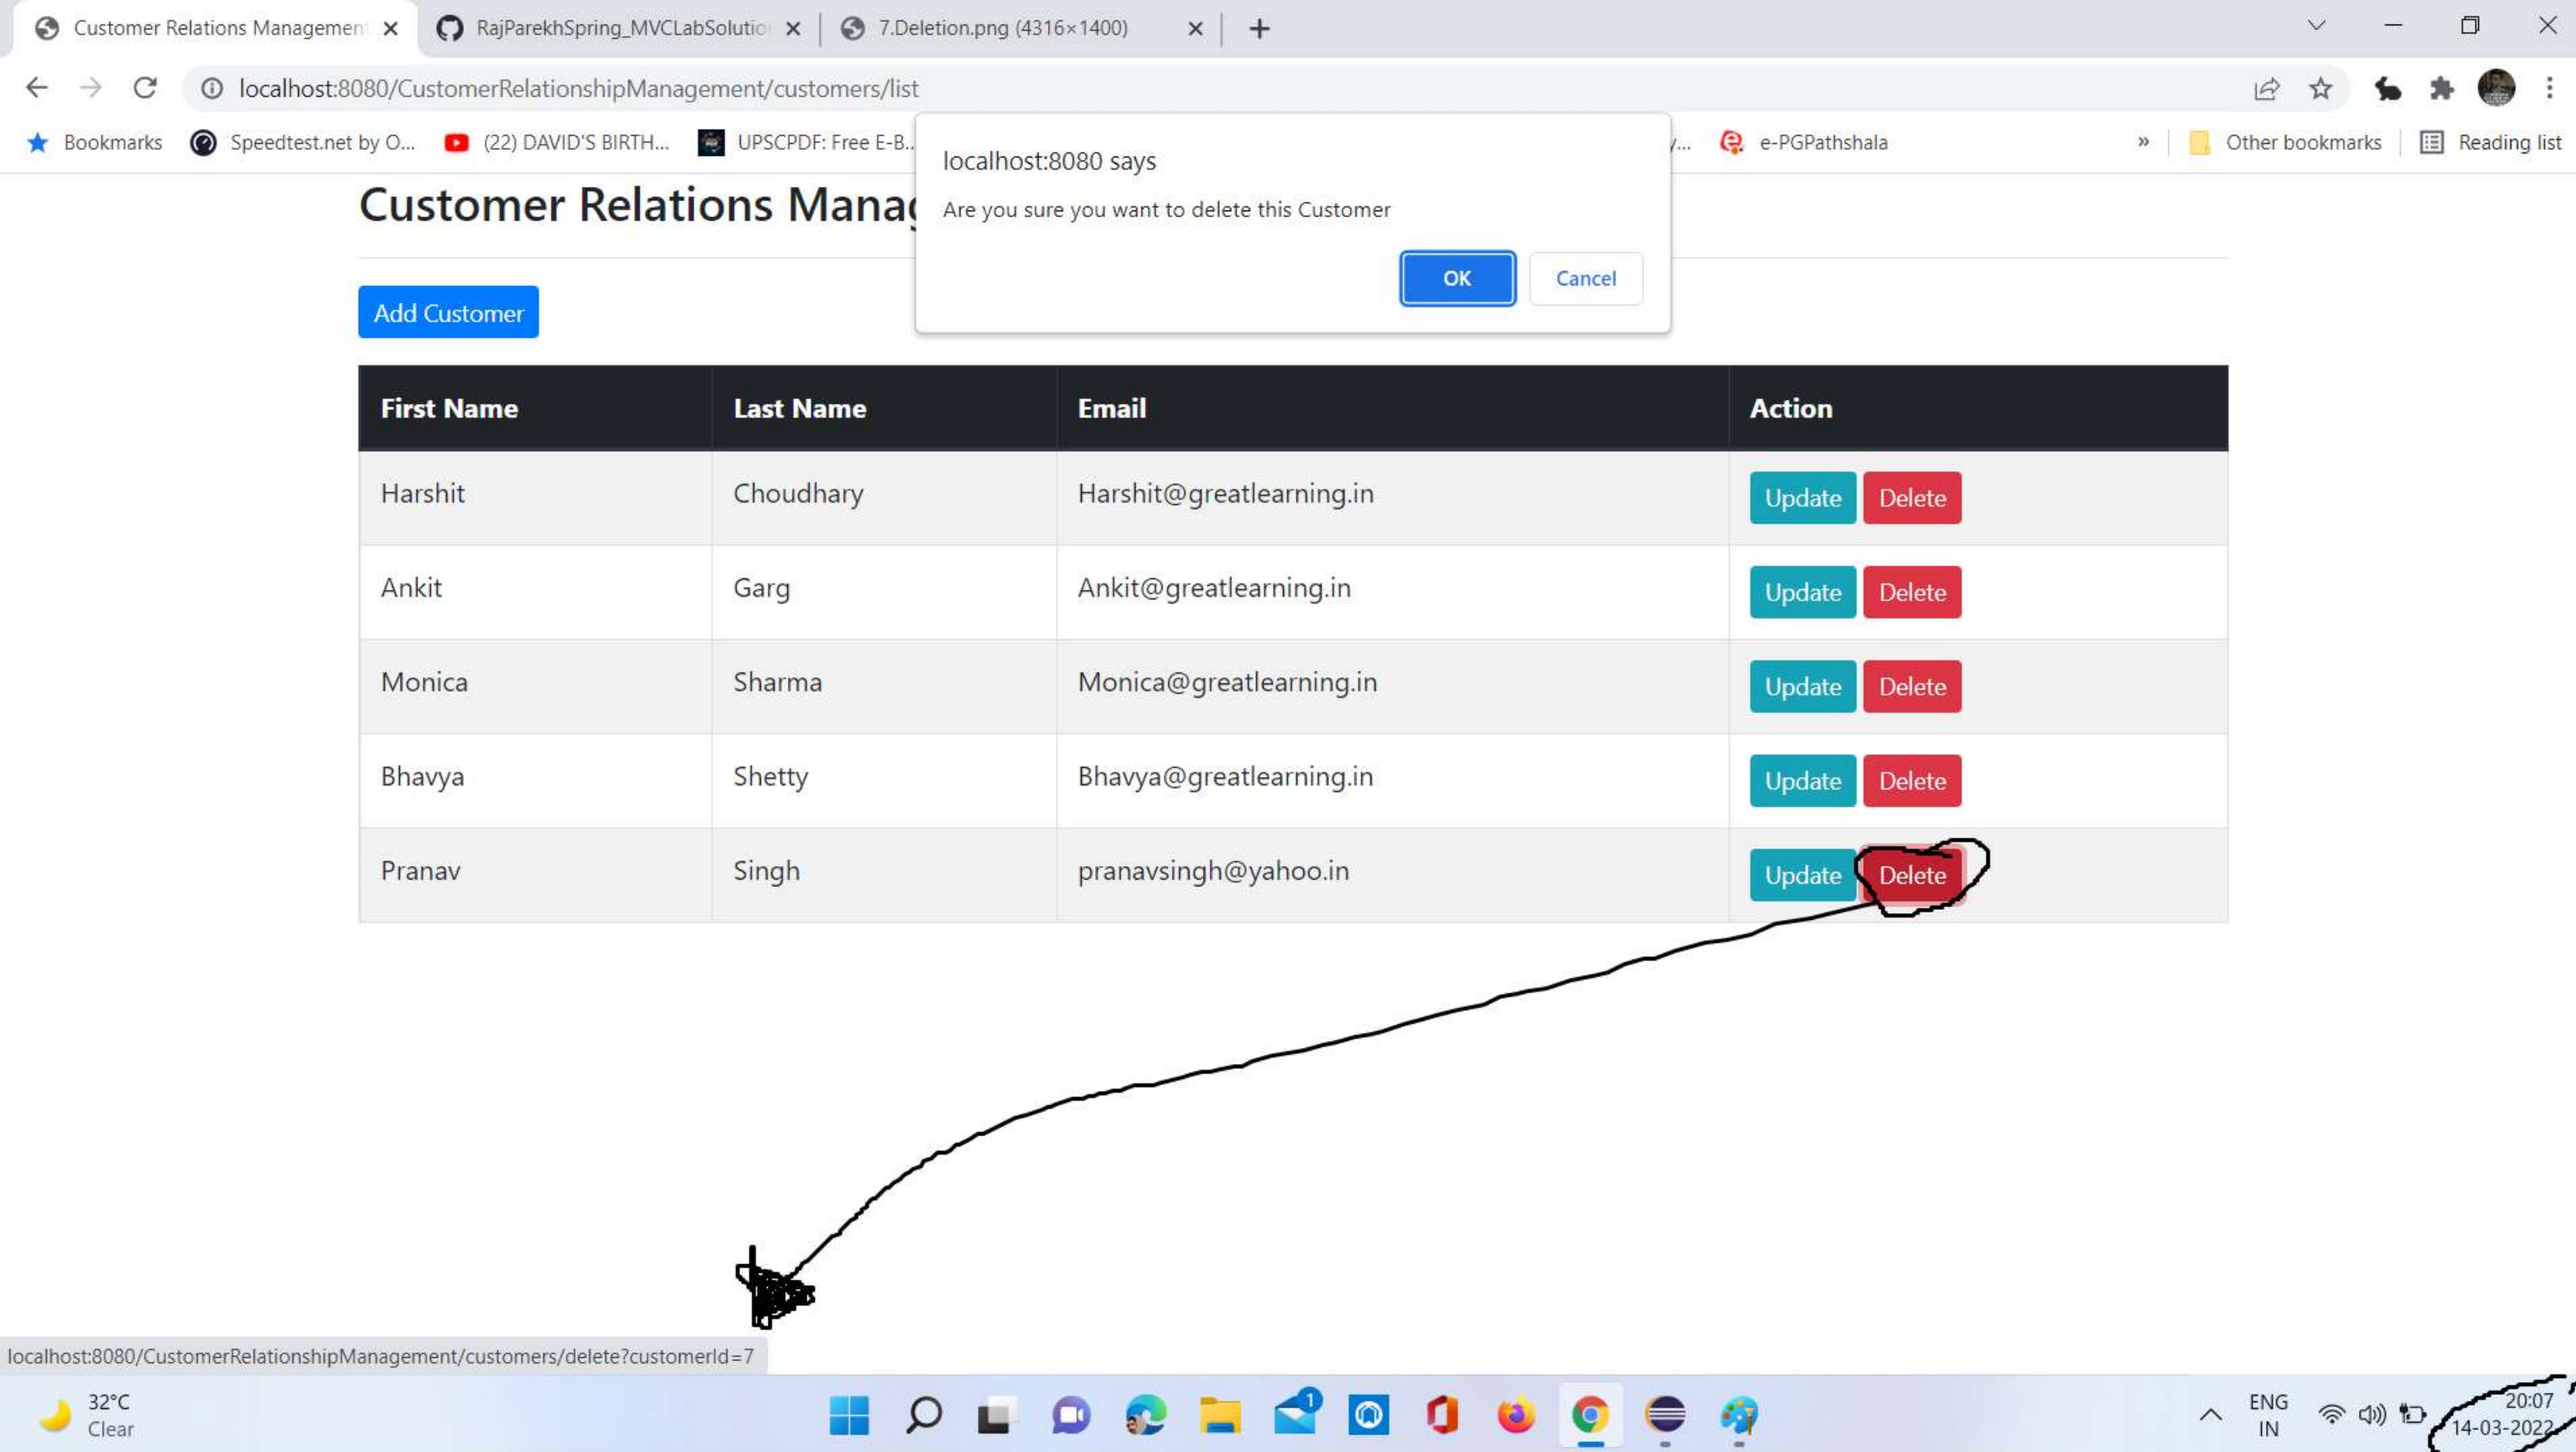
Customer Relations Managemen ×
RajParekhSpring_MVCLabSolutio ×
7.Deletion.png (4316×1400) ×
+

localhost:8080/CustomerRelationshipManagement/customers/list

Bookmarks
Speedtest.net by O...
(22) DAVID'S BIRTH...
UPSCPDF: Free E-B...
y...
e-PGPathshala
»
Other bookmarks
Reading list

localhost:8080 says
Are you sure you want to delete this Customer
OK
Cancel

Customer Relations Manag

Add Customer

| First Name | Last Name | Email | Action |
|---|---|---|---|
| Harshit | Choudhary | Harshit@greatlearning.in | Update Delete |
| Ankit | Garg | Ankit@greatlearning.in | Update Delete |
| Monica | Sharma | Monica@greatlearning.in | Update Delete |
| Bhavya | Shetty | Bhavya@greatlearning.in | Update Delete |
| Pranav | Singh | pranavsingh@yahoo.in | Update Delete |

localhost:8080/CustomerRelationshipManagement/customers/delete?customerId=7

32°C
Clear
ENG
IN
20:07
14-03-2022